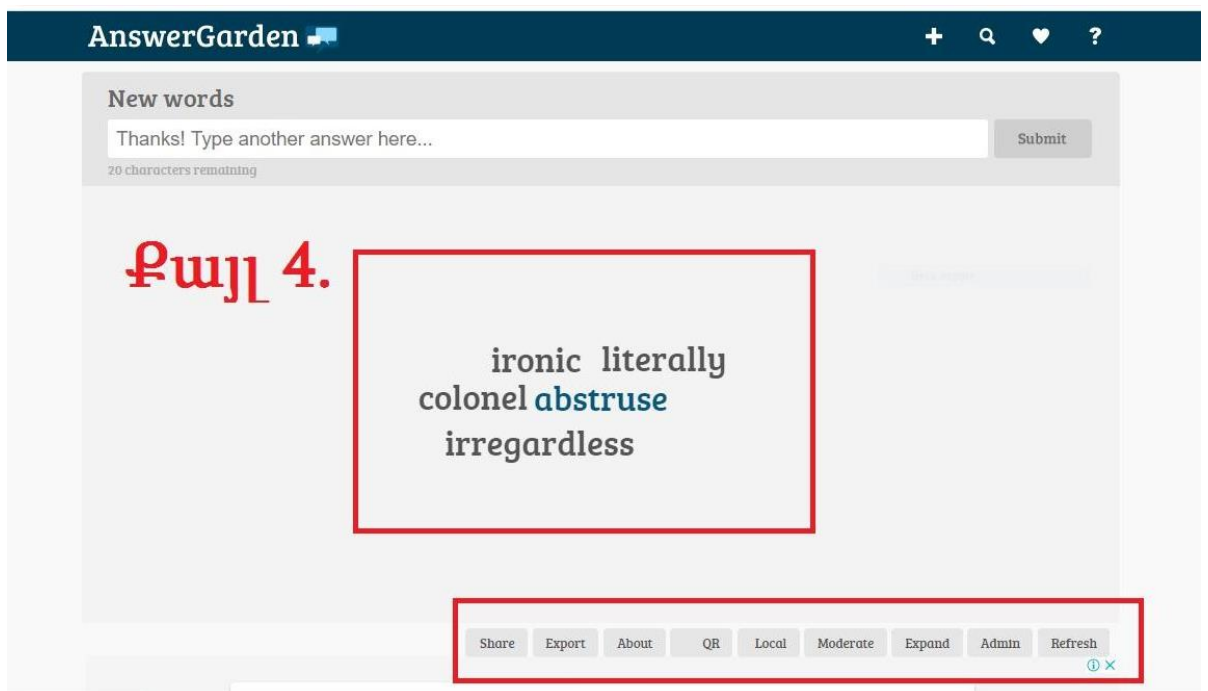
AnswerGarden

New words

Thanks! Type another answer here...

Submit

20 characters remaining

Քայլ 4.

ironic literally
colonel abstruse
irregardless

Share Export About QR Local Moderate Expand Admin Refresh